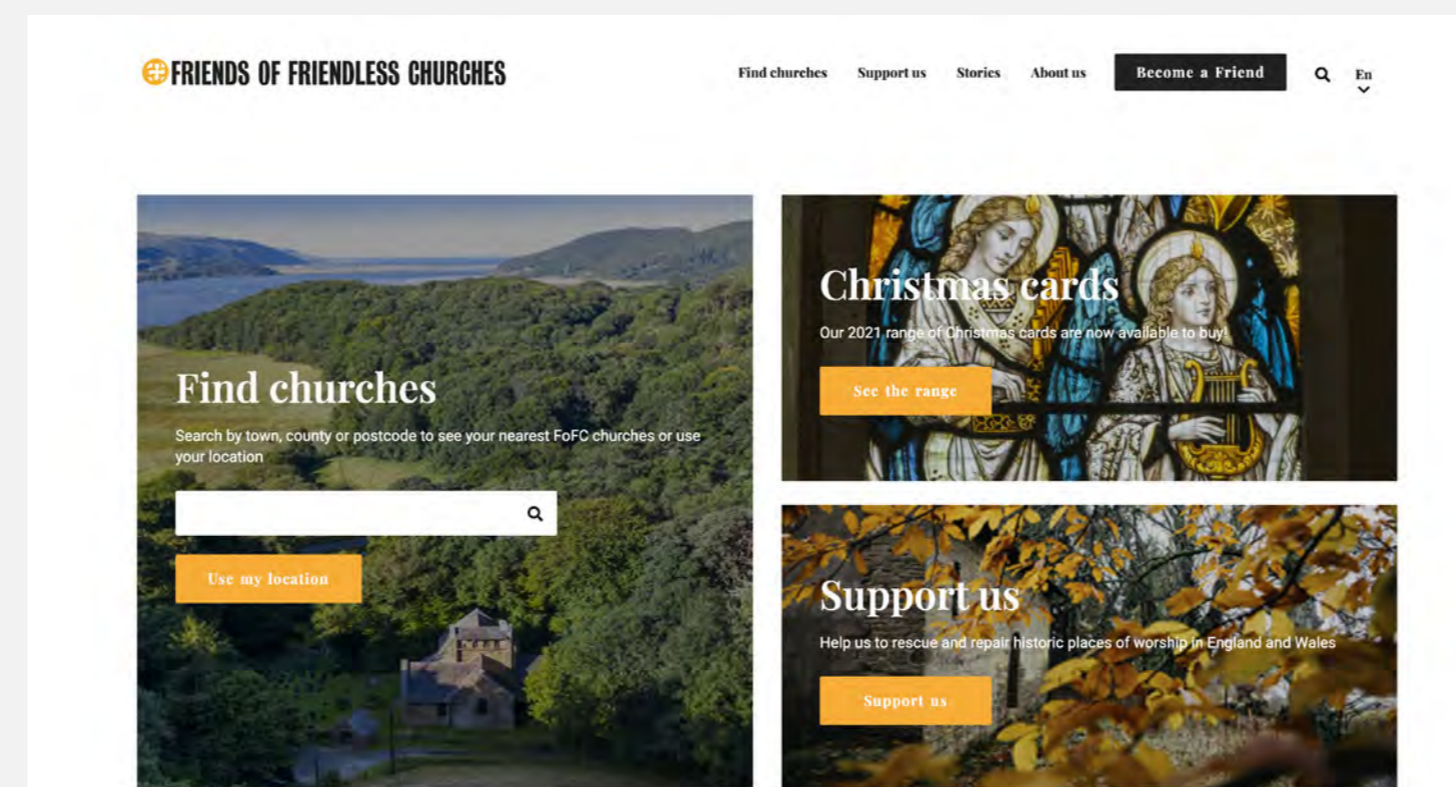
FRIENDS OF FRIENDLESS CHURCHES

Find churches Support us Stories About us Become a Friend En

Find churches

Search by town, county or postcode to see your nearest FoFC churches or use your location

Use my location

Christmas cards

Our 2021 range of Christmas cards are now available to buy!

See the range

Support us

Help us to rescue and repair historic places of worship in England and Wales

Support us